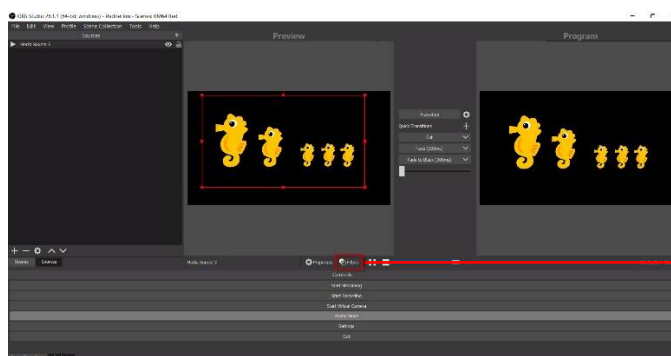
OBS Studio 29.1.1 (64-bit, windows) - Profile: Iee - Scenes: OBS64 Iee

File Edit View Profile Scene Collection Tools Help

Sources

Media Source 1

Preview

Program

Transition

Quick Transitions

Cut

Fade (300ms)

Fade to Black (300ms)

Scenes Sources

Media Source 1

Properties

Filters

Controls

Start Streaming

Start Recording

Start Virtual Camera

Studio Mode

Settings

Exit